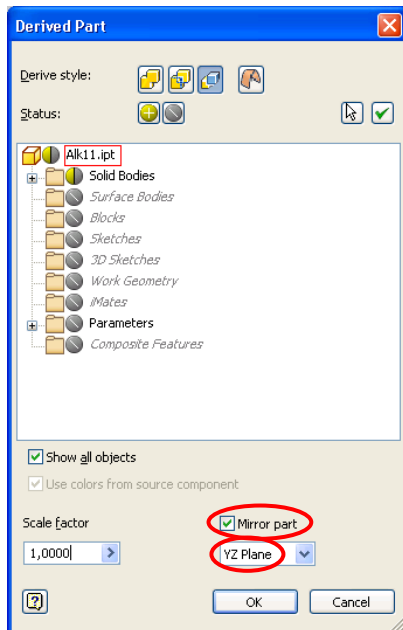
Derived Part

Derive style:

Status:

Alk11.ipt
Solid Bodies
Surface Bodies
Blocks
Sketches
3D Sketches
Work Geometry
iMates
Parameters
Composite Features

Show all objects
Use colors from source component

Scale factor
1,0000
Mirror part
YZ Plane

OK
Cancel